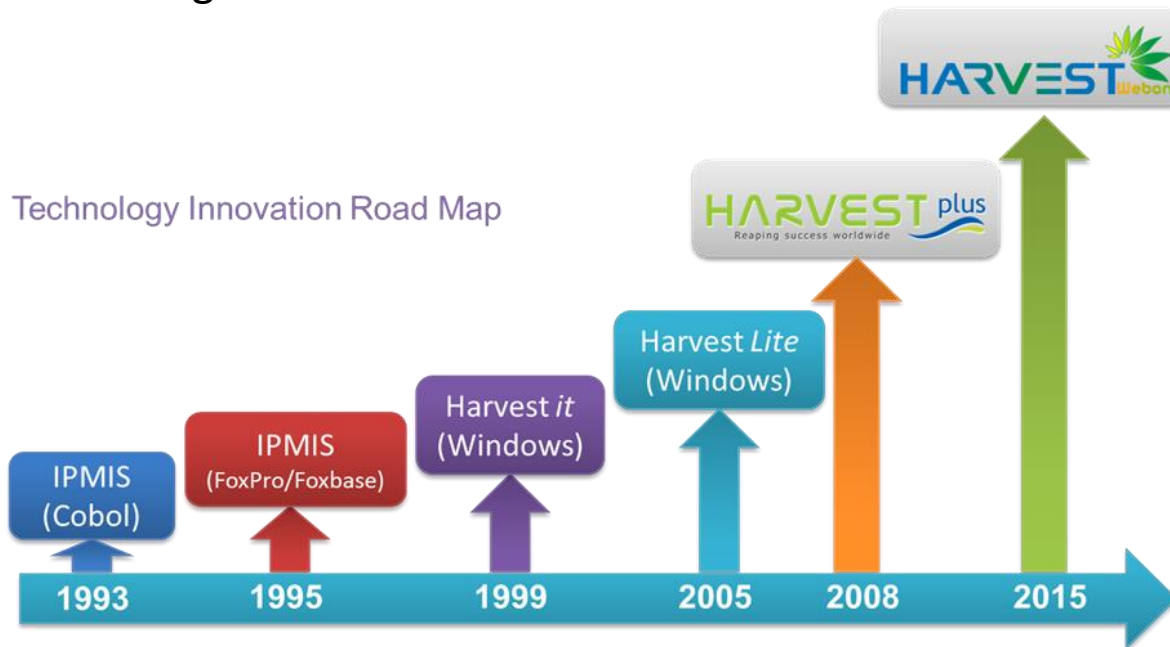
Technology Innovation Road Map

HARVEST Webon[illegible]

HARVEST plus
Reaping success worldwide

Harvest *Lite*
(Windows)

Harvest *it*
(Windows)

IPMIS
(FoxPro/Foxbase)

IPMIS
(Cobol)

1993

1995

1999

2005

2008

2015